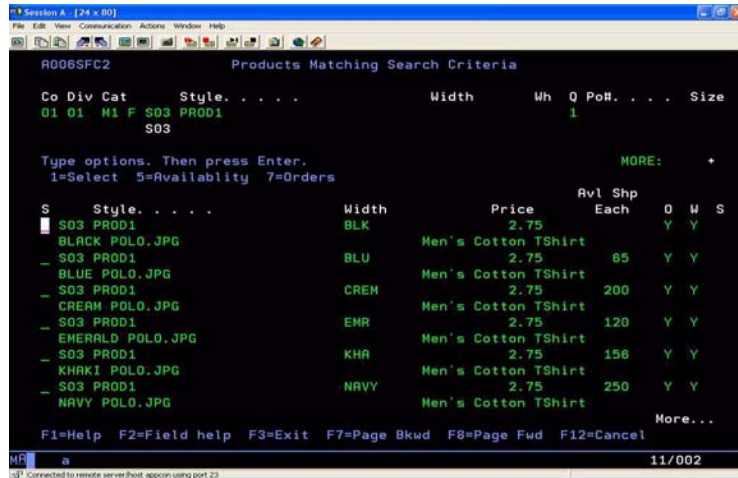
Session A - [24 x 80]
File Edit View Communication Actions Window Help

A006SFC2 Products Matching Search Criteria

Co Div Cat Style. . . . . Width Wh Q Po#. . . . Size
01 01 M1 F S03 PROD1 1
S03

Type options. Then press Enter. MORE: +
1=Select 5=Availablity 7=Orders

| S | Style. . . . . | Width | Price | Avl Shp Each | O | W | S |
|---|---|---|---|---|---|---|---|
| _ | S03 PROD1 | BLK | 2.75 | | Y | Y | |
| | BLACK POLO.JPG | | Men's Cotton TShirt | | | | |
| _ | S03 PROD1 | BLU | 2.75 | 85 | Y | Y | |
| | BLUE POLO.JPG | | Men's Cotton TShirt | | | | |
| _ | S03 PROD1 | CREM | 2.75 | 200 | Y | Y | |
| | CREAM POLO.JPG | | Men's Cotton TShirt | | | | |
| _ | S03 PROD1 | EMR | 2.75 | 120 | Y | Y | |
| | EMERALD POLO.JPG | | Men's Cotton TShirt | | | | |
| _ | S03 PROD1 | KHA | 2.75 | 156 | Y | Y | |
| | KHAKI POLO.JPG | | Men's Cotton TShirt | | | | |
| _ | S03 PROD1 | NAVY | 2.75 | 250 | Y | Y | |
| | NAVY POLO.JPG | | Men's Cotton TShirt | | | | |

More...
F1=Help F2=Field help F3=Exit F7=Page Bkwd F8=Page Fwd F12=Cancel

MA a 11/002
Connected to remote server/host appcon using port 23